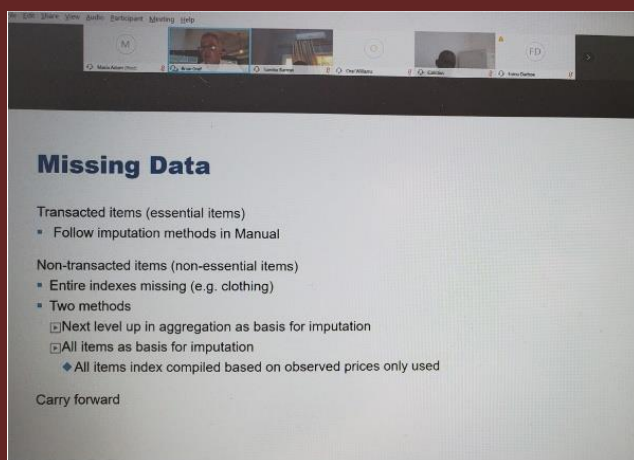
File Edit Share View Audio Participant Meeting Help

M

FD

Missing Data

Transacted items (essential items)
▪ Follow imputation methods in Manual

Non-transacted items (non-essential items)
▪ Entire indexes missing (e.g. clothing)
▪ Two methods
Next level up in aggregation as basis for imputation
All items as basis for imputation
◆ All items index compiled based on observed prices only used

Carry forward